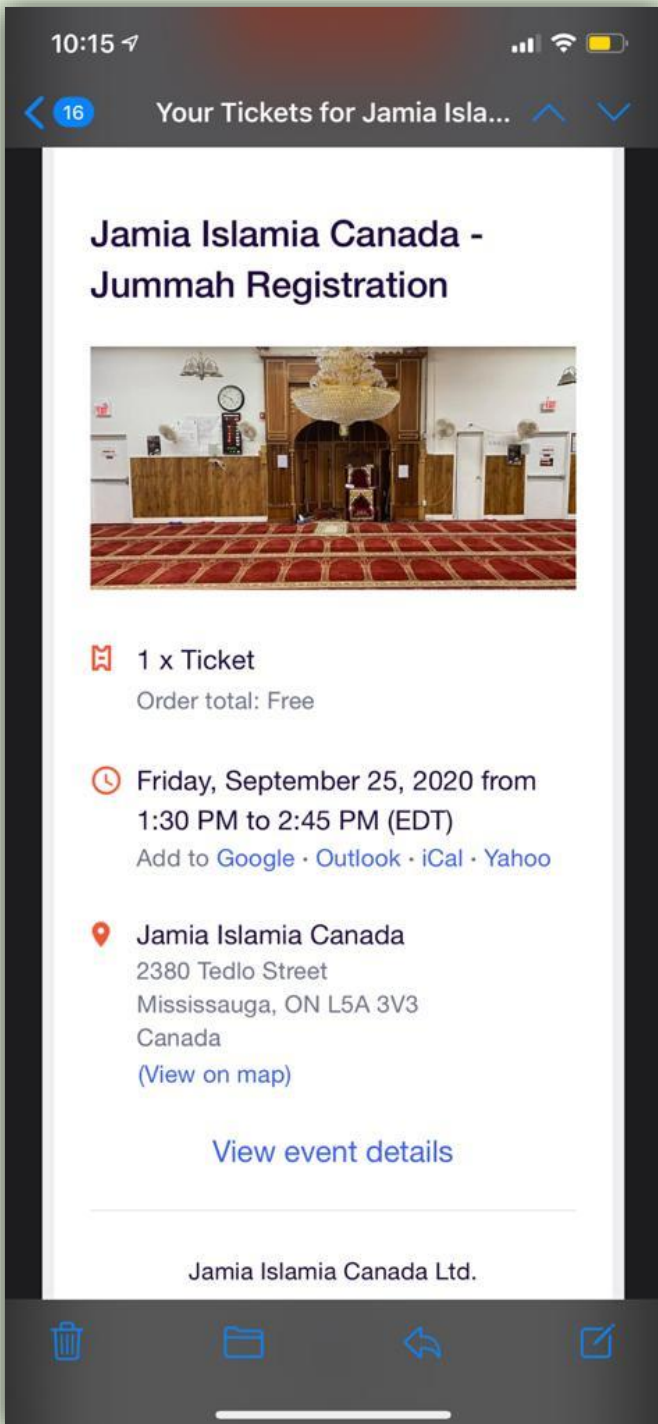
10:15

16 Your Tickets for Jamia Isla...

Jamia Islamia Canada - Jummah Registration

1 x Ticket
Order total: Free

Friday, September 25, 2020 from 1:30 PM to 2:45 PM (EDT)
Add to Google · Outlook · iCal · Yahoo

Jamia Islamia Canada
2380 Tedlo Street
Mississauga, ON L5A 3V3
Canada
(View on map)

View event details

Jamia Islamia Canada Ltd.